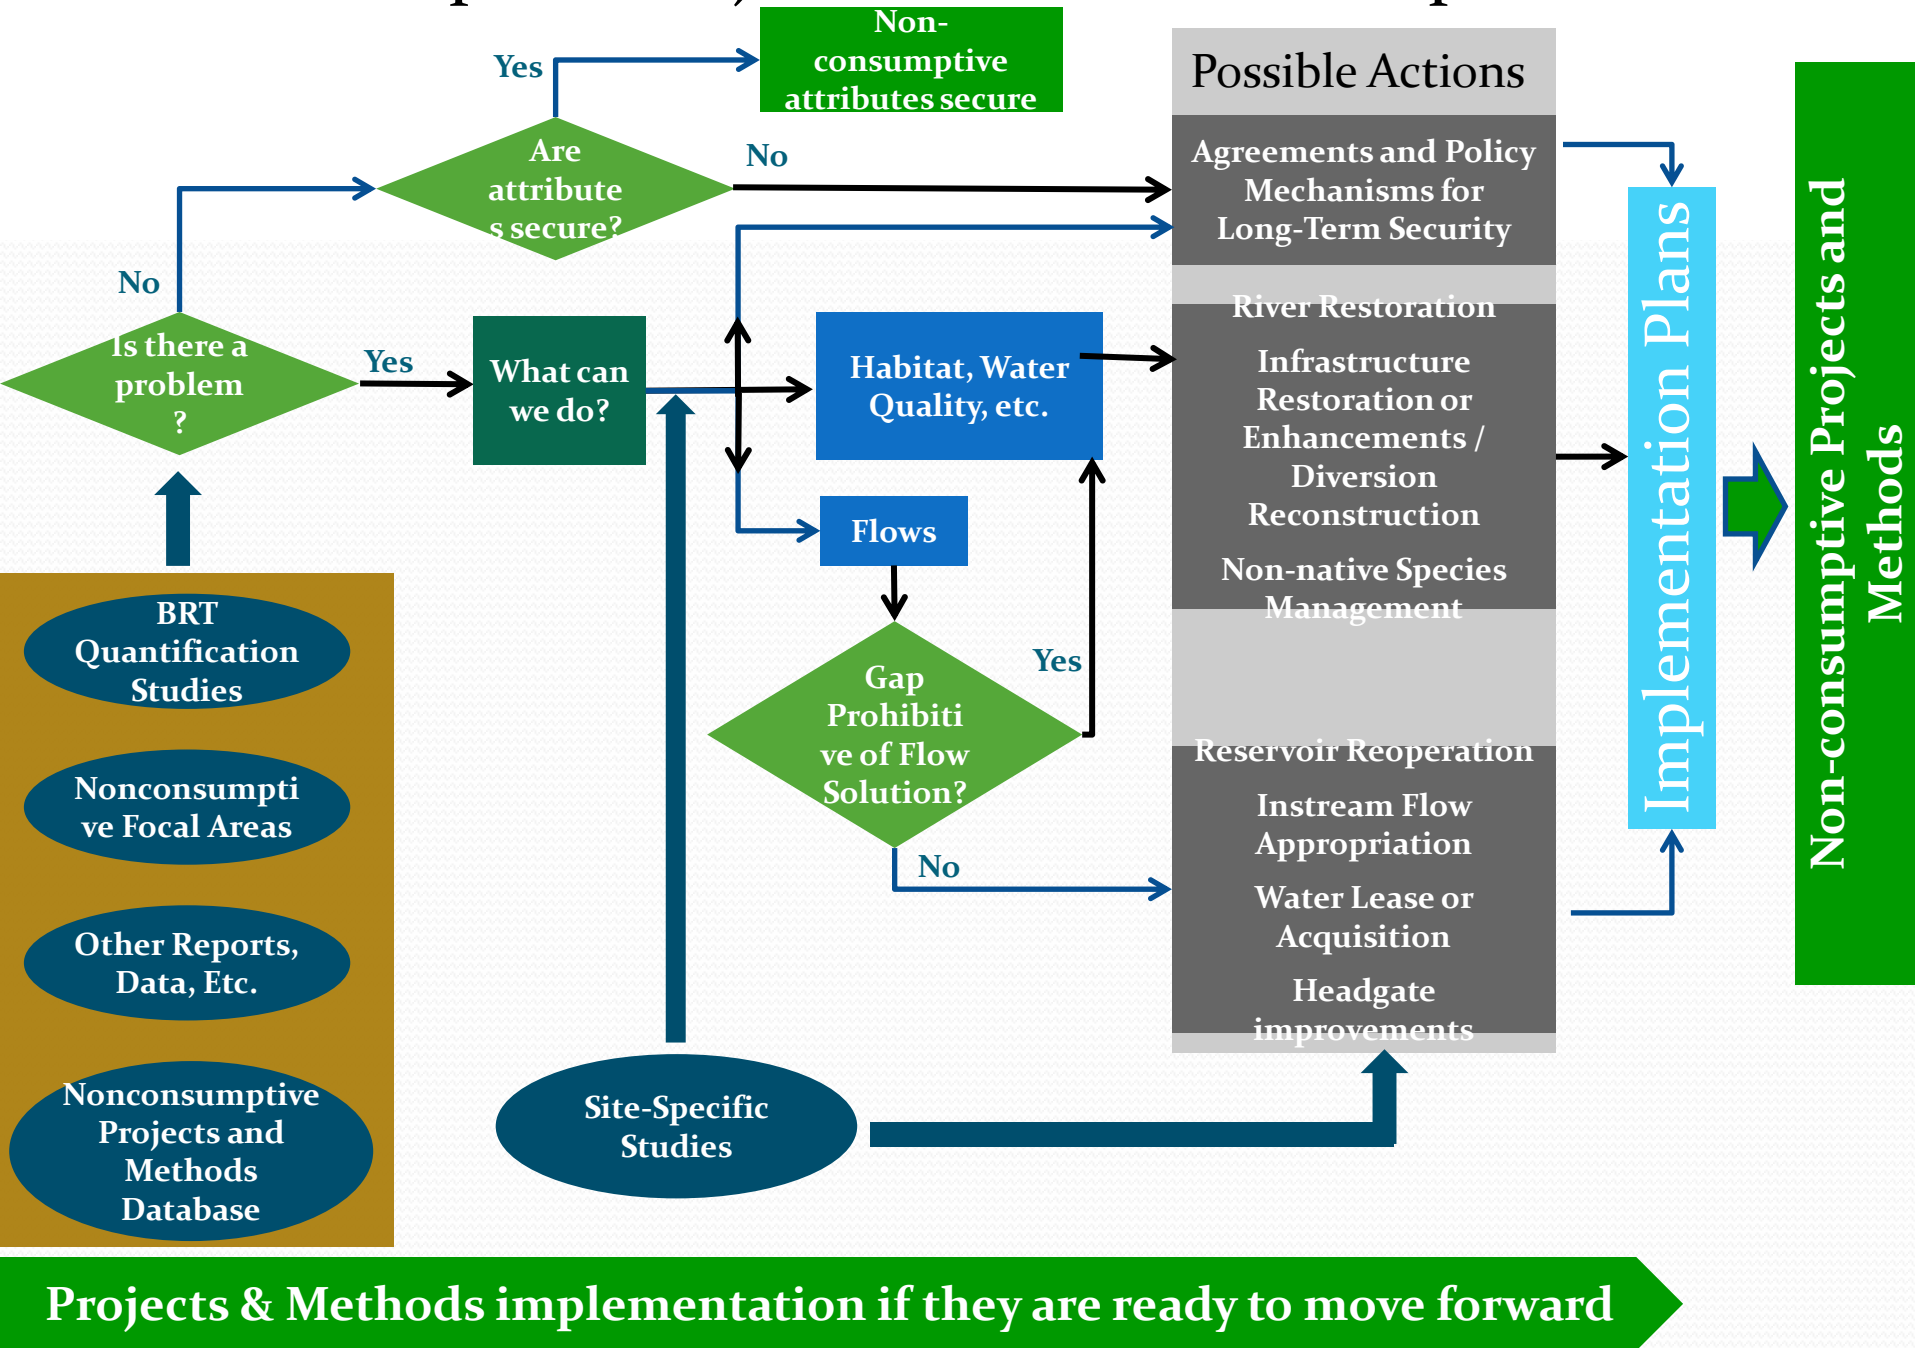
Non-consumptive attributes secure

Yes

Are attributes secure?

No

Possible Actions

Agreements and Policy Mechanisms for Long-Term Security

River Restoration

Infrastructure Restoration or Enhancements / Diversion Reconstruction

Non-native Species Management

Reservoir Reoperation

Instream Flow Appropriation

Water Lease or Acquisition

Headgate improvements

Implementation Plans

Non-consumptive Projects and Methods

No

Is there a problem ?

Yes

What can we do?

Habitat, Water Quality, etc.

Flows

Gap Prohibitive of Flow Solution?

Yes

No

BRT Quantification Studies

Nonconsumptive Focal Areas

Other Reports, Data, Etc.

Nonconsumptive Projects and Methods Database

Site-Specific Studies

Projects & Methods implementation if they are ready to move forward